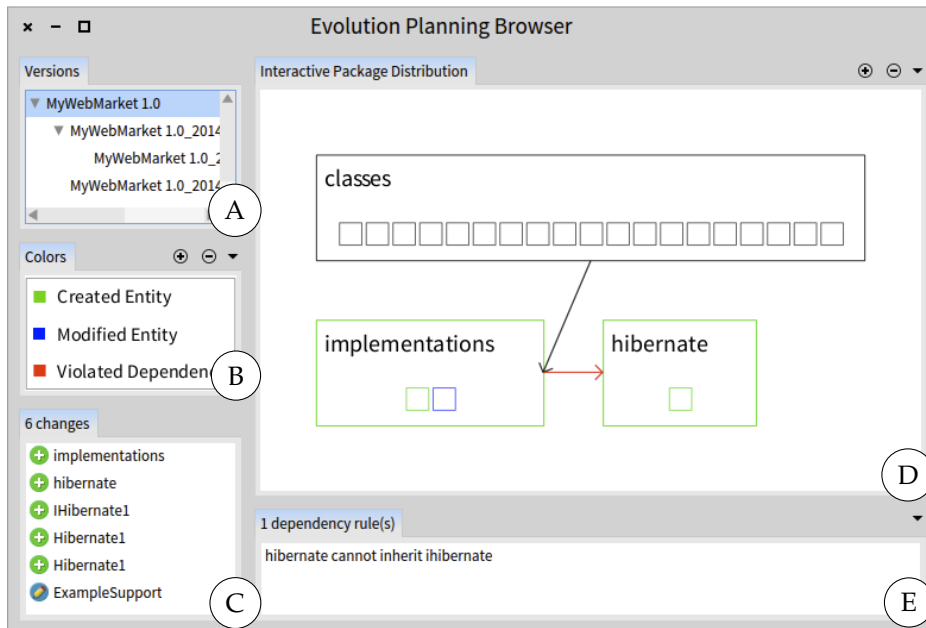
× − □ Evolution Planning Browser

Versions

MyWebMarket 1.0
MyWebMarket 1.0_2014
MyWebMarket 1.0_2
MyWebMarket 1.0_2014

A

Colors

Created Entity
Modified Entity
Violated Dependenc

B

6 changes

implementations
hibernate
IHibernate1
Hibernate1
Hibernate1
ExampleSupport

C

Interactive Package Distribution

classes

implementations

hibernate

D

1 dependency rule(s)

hibernate cannot inherit ihibernate

E